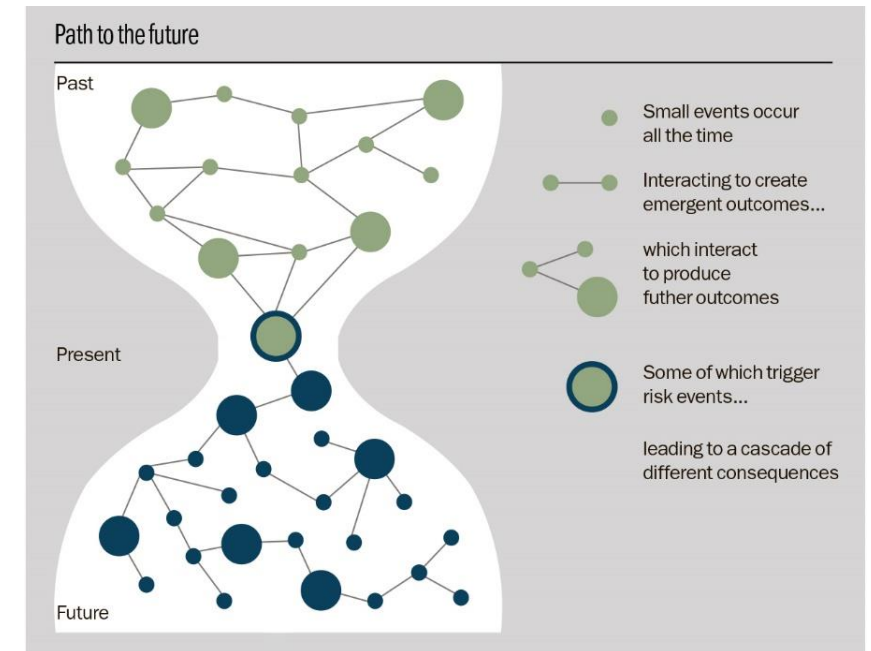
Path to the future

Past

Present

Future

Small events occur all the time

Interacting to create emergent outcomes...

which interact to produce futher outcomes

Some of which trigger risk events...

leading to a cascade of different consequences